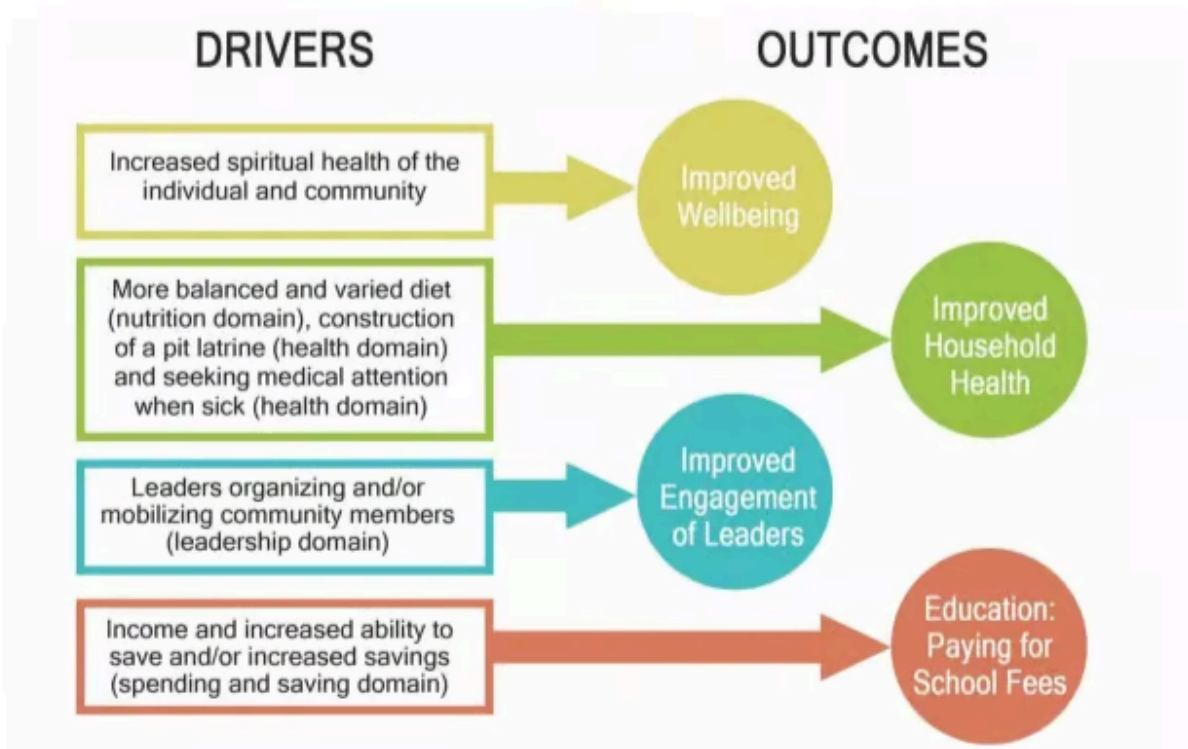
DRIVERS

OUTCOMES

Increased spiritual health of the individual and community

Improved Wellbeing

More balanced and varied diet (nutrition domain), construction of a pit latrine (health domain) and seeking medical attention when sick (health domain)

Improved Household Health

Leaders organizing and/or mobilizing community members (leadership domain)

Improved Engagement of Leaders

Income and increased ability to save and/or increased savings (spending and saving domain)

Education: Paying for School Fees